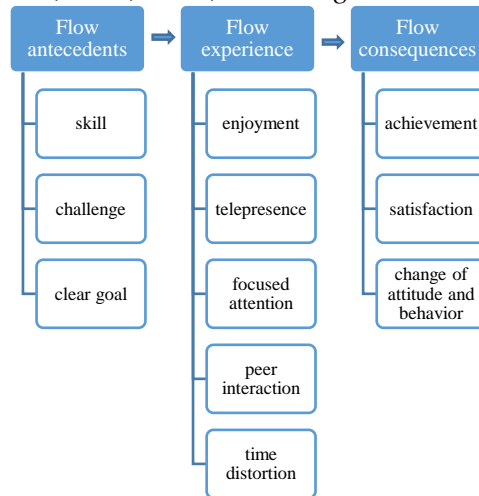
Flow antecedents

skill

challenge

clear goal

Flow experience

enjoyment

telepresence

focused attention

peer interaction

time distortion

Flow consequences

achievement

satisfaction

change of attitude and behavior